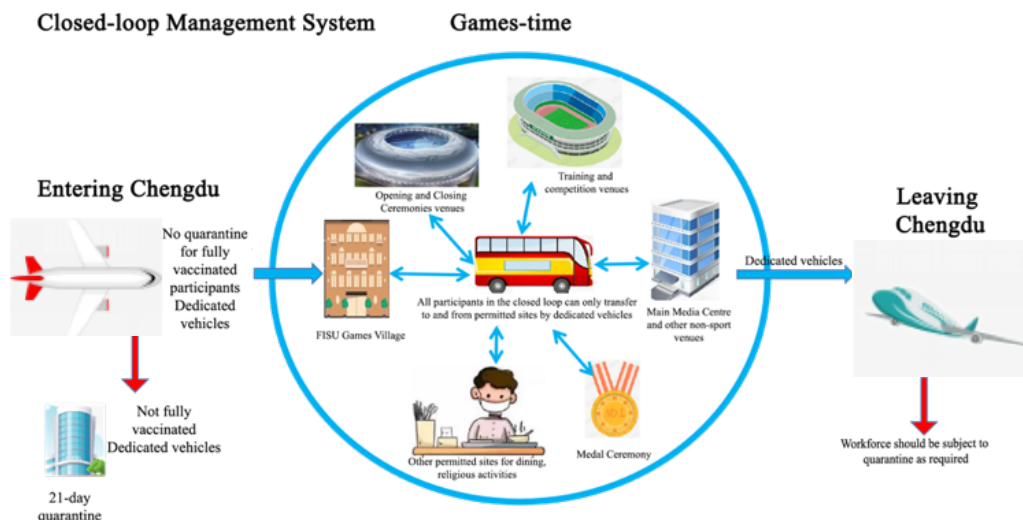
Closed-loop Management System

Games-time

Entering Chengdu

No quarantine for fully vaccinated participants Dedicated vehicles

Not fully vaccinated Dedicated vehicles

21-day quarantine

Opening and Closing Ceremonies venues

Training and competition venues

FISU Games Village

All participants in the closed loop can only transfer to and from permitted sites by dedicated vehicles

Main Media Centre and other non-sport venues

Other permitted sites for dining, religious activities

Medal Ceremony

Dedicated vehicles

Leaving Chengdu

Workforce should be subject to quarantine as required